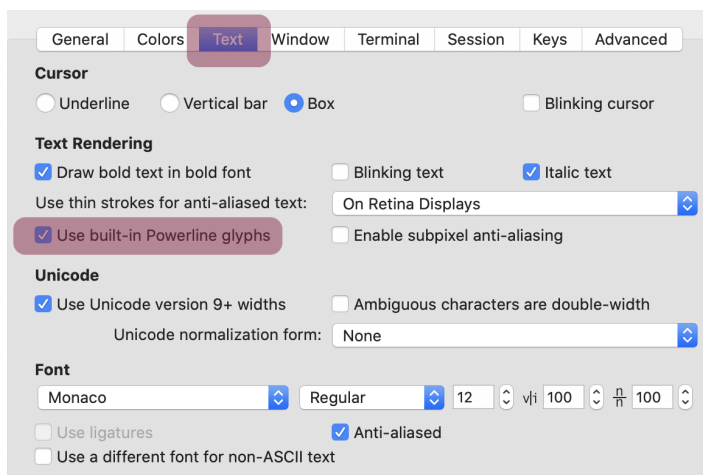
General Colors Text Window Terminal Session Keys Advanced

Cursor

Underline Vertical bar Box Blinking cursor

Text Rendering

Draw bold text in bold font Blinking text Italic text

Use thin strokes for anti-aliased text: On Retina Displays

Use built-in Powerline glyphs Enable subpixel anti-aliasing

Unicode

Use Unicode version 9+ widths Ambiguous characters are double-width

Unicode normalization form: None

Font

Monaco Regular 12 v|i 100 n/n 100

Use ligatures Anti-aliased

Use a different font for non-ASCII text